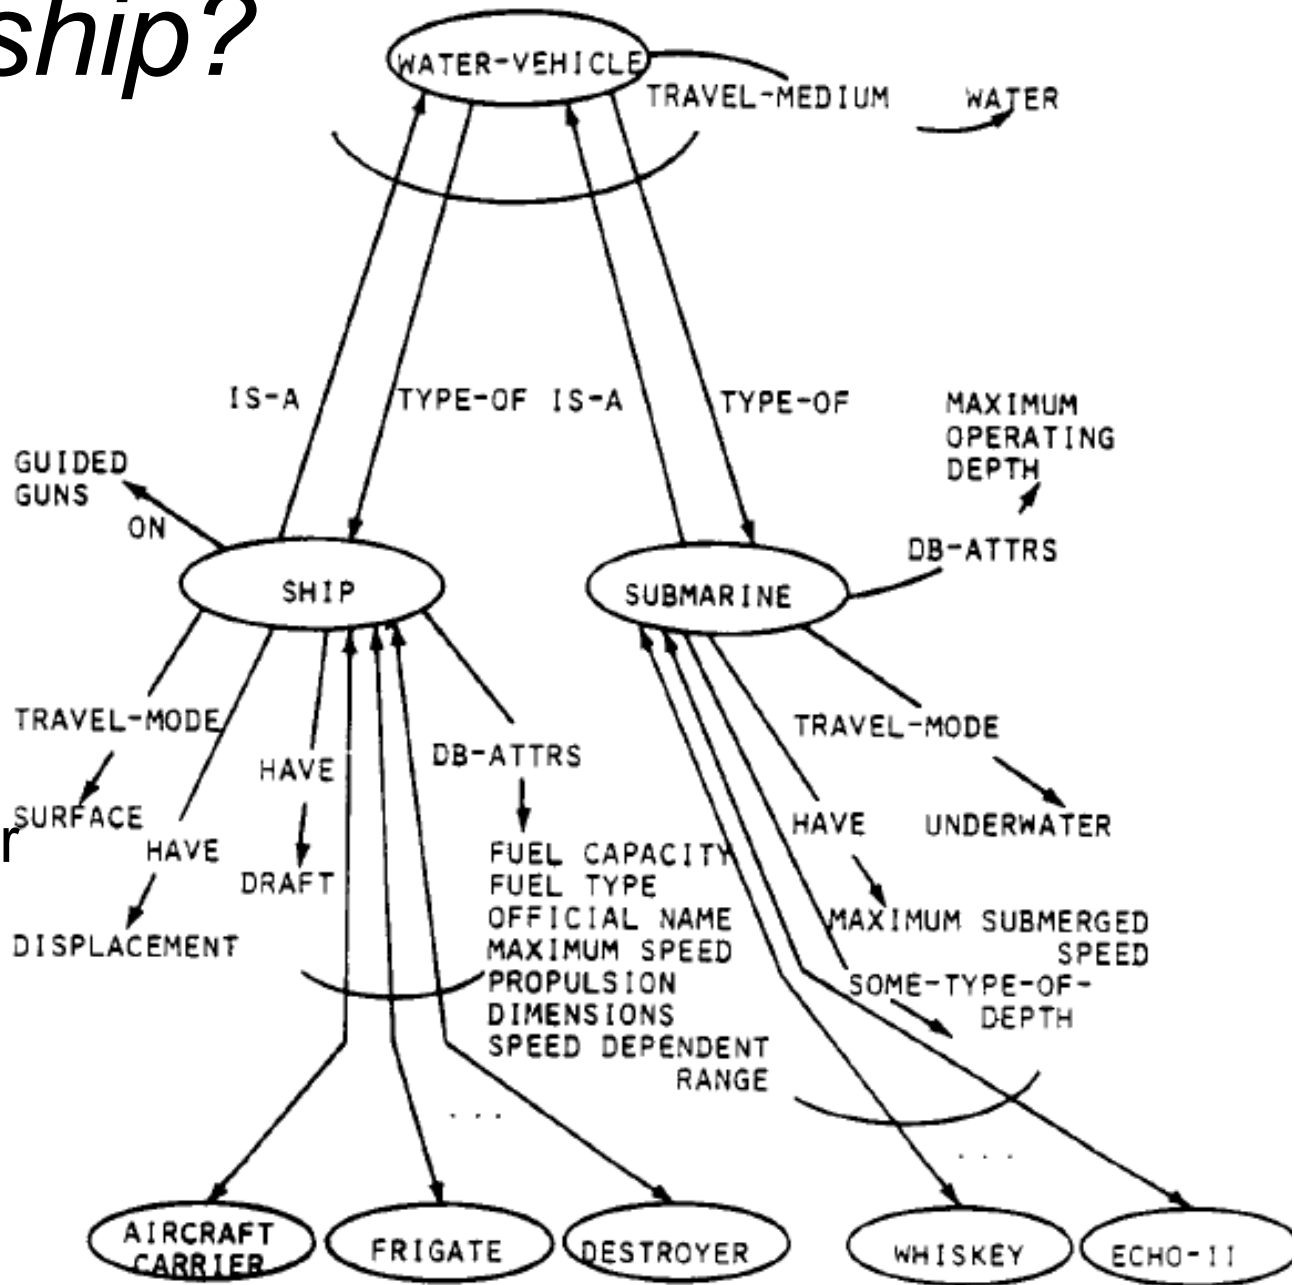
ship?

WATER-VEHICLE

TRAVEL-MEDIUM

WATER

IS-A

TYPE-OF

IS-A

TYPE-OF

MAXIMUM OPERATING DEPTH

GUIDED GUNS

ON

DB-ATTRS

SHIP

SUBMARINE

TRAVEL-MODE

SURFACE

HAVE

DISPLACEMENT

HAVE

DRAFT

DB-ATTRS

FUEL CAPACITY
FUEL TYPE
OFFICIAL NAME
MAXIMUM SPEED
PROPULSION
DIMENSIONS
SPEED DEPENDENT RANGE

TRAVEL-MODE

UNDERWATER

HAVE

MAXIMUM SUBMERGED SPEED

SOME-TYPE-OF-DEPTH

r

. . .

. . .

AIRCRAFT CARRIER

FRIGATE

DESTROYER

WHISKEY

ECHO-II